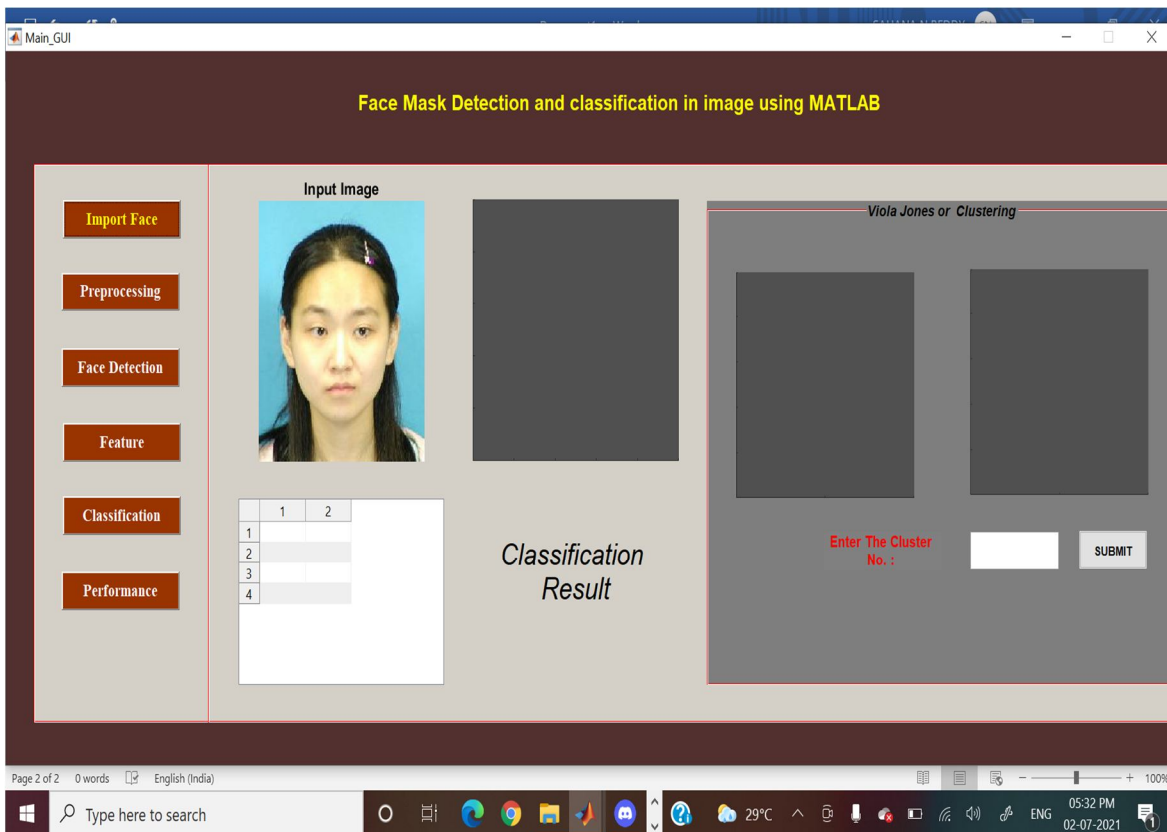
Main_GUI

Face Mask Detection and classification in image using MATLAB

Import Face

Preprocessing

Face Detection

Feature

Classification

Performance

Input Image

|   | 1 | 2 |
|---|---|---|
| 1 |   |   |
| 2 |   |   |
| 3 |   |   |
| 4 |   |   |

Classification Result

Viola Jones or Clustering

Enter The Cluster No. :

SUBMIT

Page 2 of 2 0 words English (India)

100%

Type here to search

29°C ENG 05:32 PM 02-07-2021